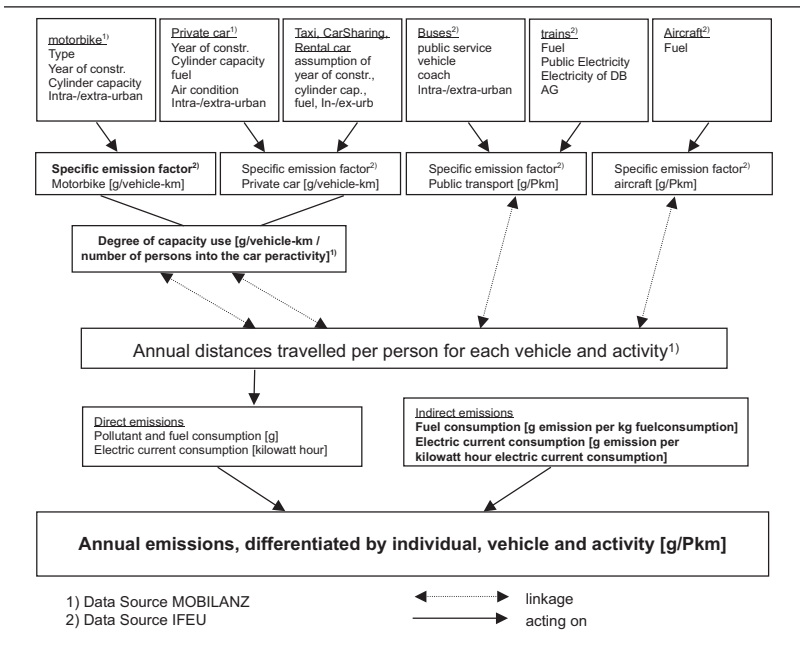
motorbike$^{1)}$
Type
Year of constr.
Cylinder capacity
Intra-/extra-urban

Private car$^{1)}$
Year of constr.
Cylinder capacity
fuel
Air condition
Intra-/extra-urban

Taxi, CarSharing, Rental car
assumption of year of constr., cylinder cap., fuel, In-/ex-urb

Buses$^{2)}$
public service vehicle
coach
Intra-/extra-urban

trains$^{2)}$
Fuel
Public Electricity
Electricity of DB AG

Aircraft$^{2)}$
Fuel

Specific emission factor$^{2)}$
Motorbike [g/vehicle-km]

Specific emission factor$^{2)}$
Private car [g/vehicle-km]

Specific emission factor$^{2)}$
Public transport [g/Pkm]

Specific emission factor$^{2)}$
aircraft [g/Pkm]

Degree of capacity use [g/vehicle-km / number of persons into the car peractivity]$^{1)}$

Annual distances travelled per person for each vehicle and activity$^{1)}$

Direct emissions
Pollutant and fuel consumption [g]
Electric current consumption [kilowatt hour]

Indirect emissions
Fuel consumption [g emission per kg fuelconsumption]
Electric current consumption [g emission per kilowatt hour electric current consumption]

Annual emissions, differentiated by individual, vehicle and activity [g/Pkm]

1) Data Source MOBILANZ
2) Data Source IFEU

linkage
acting on